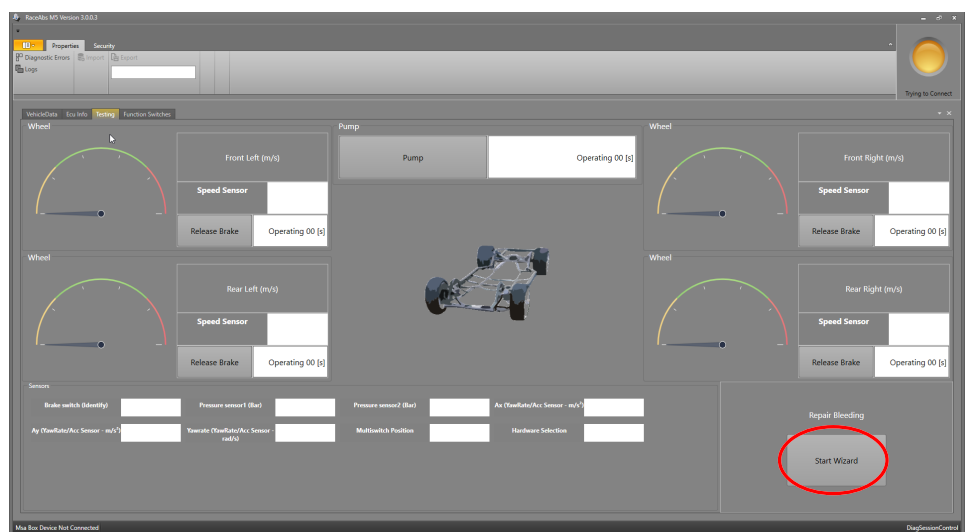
RaceAbs M5 Version 3.0.0.3

Properties Security

Diagnostic Errors Import Export

Logs

Trying to Connect

VehicleData Ecu Info Testing Function Switches

Wheel

Front Left (m/s)

Speed Sensor

Release Brake Operating 00 [s]

Pump

Pump Operating 00 [s]

Wheel

Front Right (m/s)

Speed Sensor

Release Brake Operating 00 [s]

Wheel

Rear Left (m/s)

Speed Sensor

Release Brake Operating 00 [s]

Wheel

Rear Right (m/s)

Speed Sensor

Release Brake Operating 00 [s]

Sensors

Brake switch (Identify)

Pressure sensor1 (Bar)

Pressure sensor2 (Bar)

Ax (YawRate/Acc Sensor - m/s²)

Ay (YawRate/Acc Sensor - m/s²)

Yawrate (YawRate/Acc Sensor - rad/s)

Multiswitch Position

Hardware Selection

Repair Bleeding

Start Wizard

Msa Box Device Not Connected

DiagSessionControl